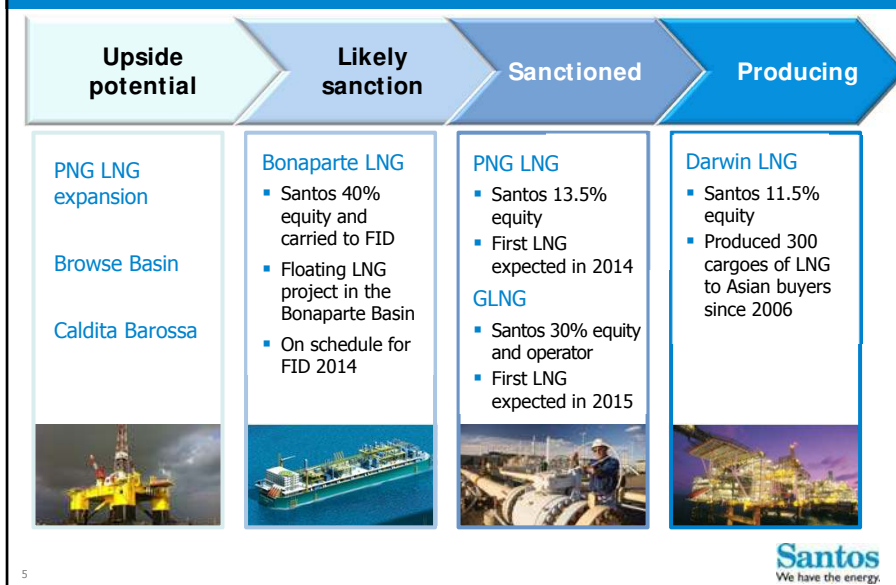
Upside potential

Likely sanction

Sanctioned

Producing

PNG LNG expansion

Browse Basin

Caldita Barossa

Bonaparte LNG

- Santos 40% equity and carried to FID
- Floating LNG project in the Bonaparte Basin
- On schedule for FID 2014

PNG LNG

- Santos 13.5% equity
- First LNG expected in 2014

GLNG

- Santos 30% equity and operator
- First LNG expected in 2015

Darwin LNG

- Santos 11.5% equity
- Produced 300 cargoes of LNG to Asian buyers since 2006

5

Santos
We have the energy.